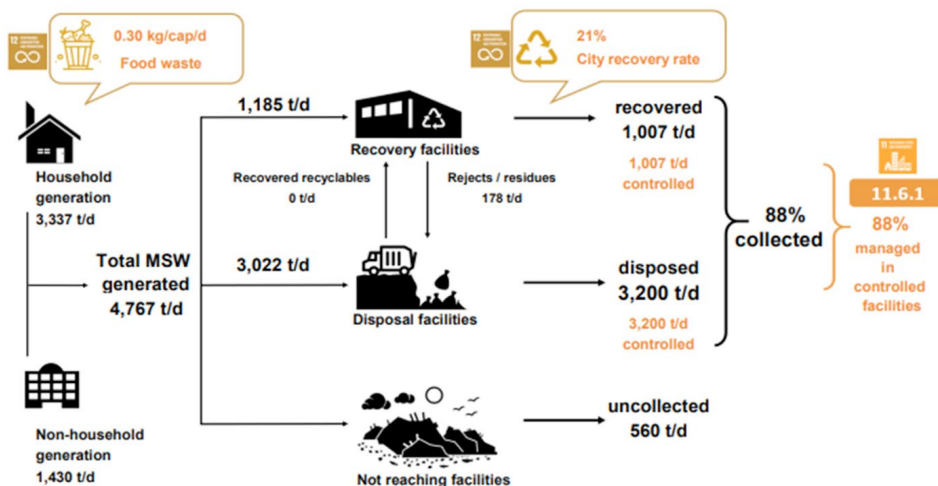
12

0.30 kg/cap/d
Food waste

Household generation
3,337 t/d

Non-household generation
1,430 t/d

Total MSW generated
4,767 t/d

1,185 t/d

Recovery facilities

Recovered recyclables
0 t/d

Rejects / residues
178 t/d

3,022 t/d

Disposal facilities

Not reaching facilities

12

21%
City recovery rate

recovered
1,007 t/d

1,007 t/d
controlled

disposed
3,200 t/d

3,200 t/d
controlled

uncollected
560 t/d

88%
collected

11

11.6.1

88%
managed in controlled facilities